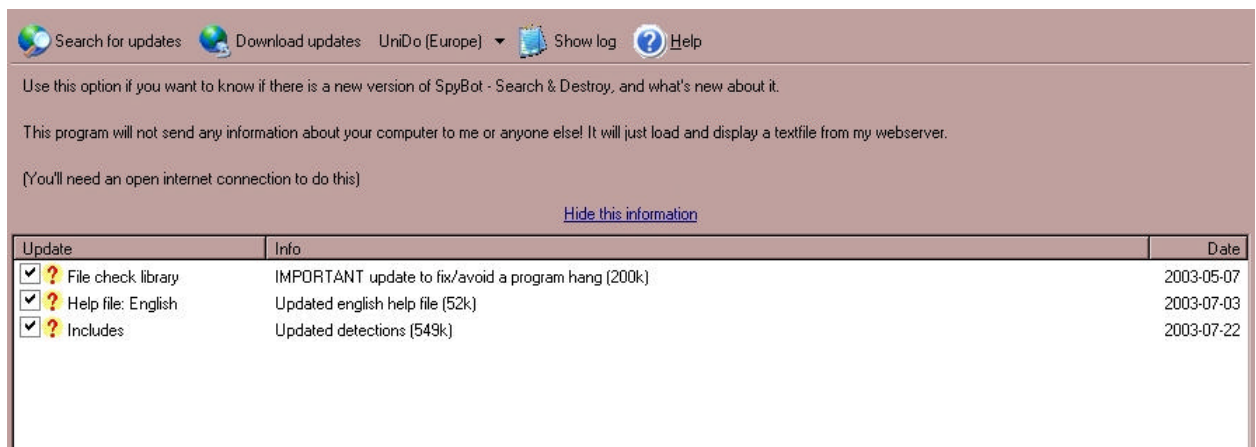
Search for updates Download updates UniDo (Europe) Show log Help

Use this option if you want to know if there is a new version of SpyBot - Search & Destroy, and what's new about it.

This program will not send any information about your computer to me or anyone else! It will just load and display a textfile from my webserver.

(You'll need an open internet connection to do this)

Hide this information

| Update | Info | Date |
|---|---|---|
| File check library | IMPORTANT update to fix/avoid a program hang (200k) | 2003-05-07 |
| Help file: English | Updated english help file (52k) | 2003-07-03 |
| Includes | Updated detections (549k) | 2003-07-22 |